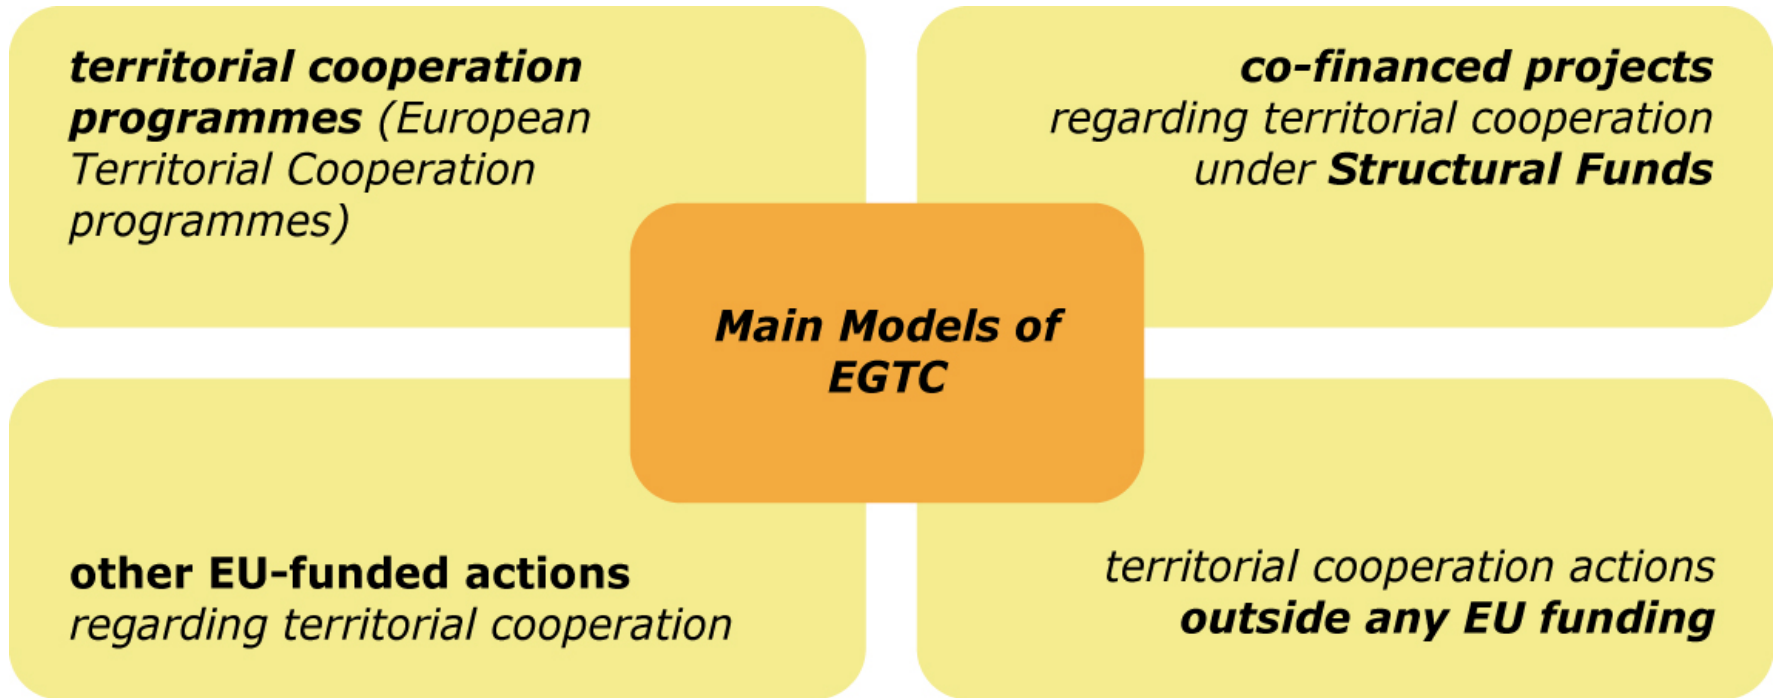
territorial cooperation programmes (European Territorial Cooperation programmes)

co-financed projects regarding territorial cooperation under Structural Funds

Main Models of EGTC

other EU-funded actions regarding territorial cooperation

territorial cooperation actions outside any EU funding